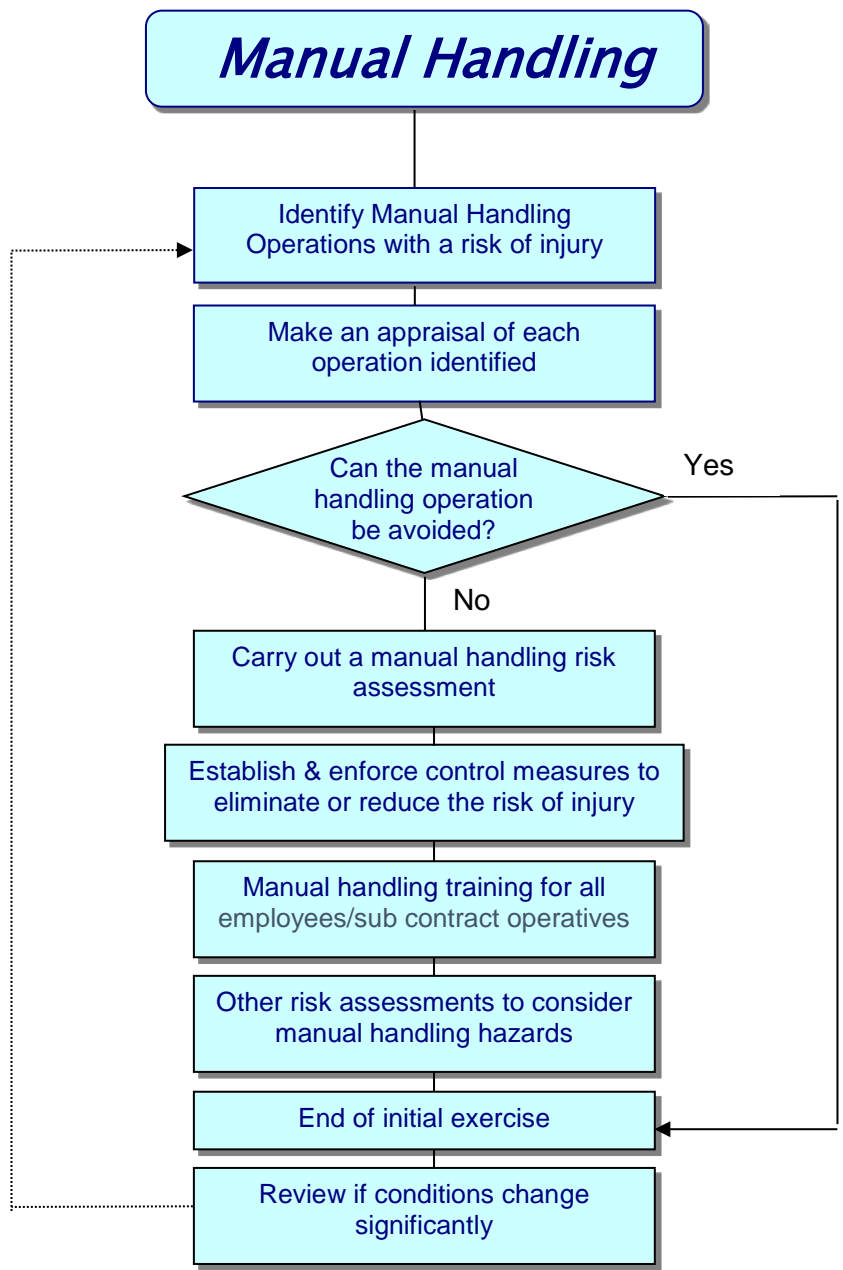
Manual Handling

Identify Manual Handling Operations with a risk of injury

Make an appraisal of each operation identified

Can the manual handling operation be avoided?

Yes

No

Carry out a manual handling risk assessment

Establish & enforce control measures to eliminate or reduce the risk of injury

Manual handling training for all employees/sub contract operatives

Other risk assessments to consider manual handling hazards

End of initial exercise

Review if conditions change significantly